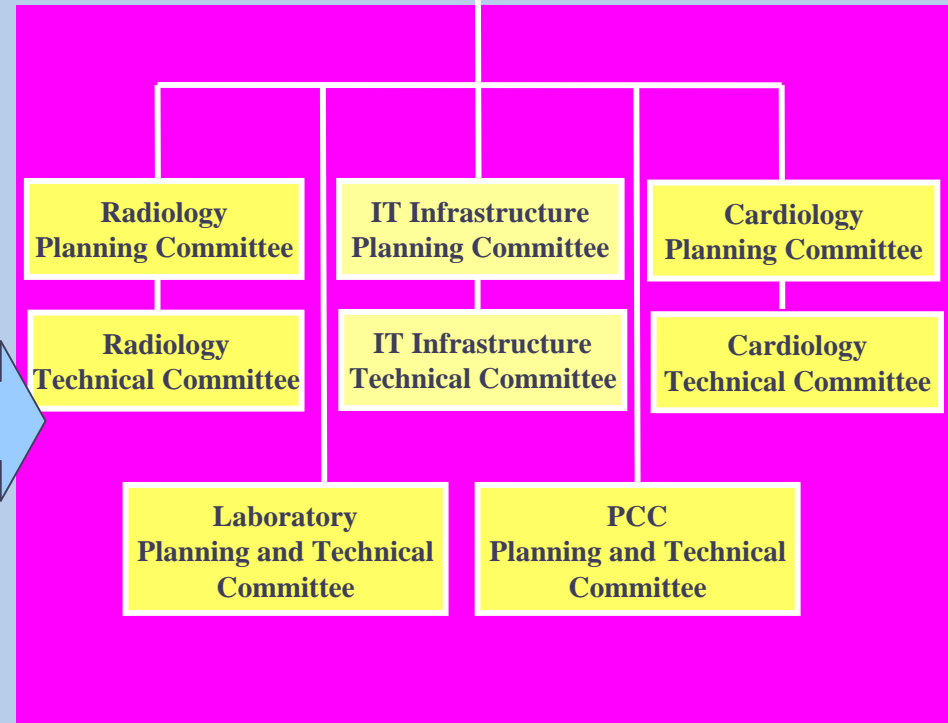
Radiology
Planning Committee

Radiology
Technical Committee

IT Infrastructure
Planning Committee

IT Infrastructure
Technical Committee

Cardiology
Planning Committee

Cardiology
Technical Committee

Laboratory
Planning and Technical
Committee

PCC
Planning and Technical
Committee